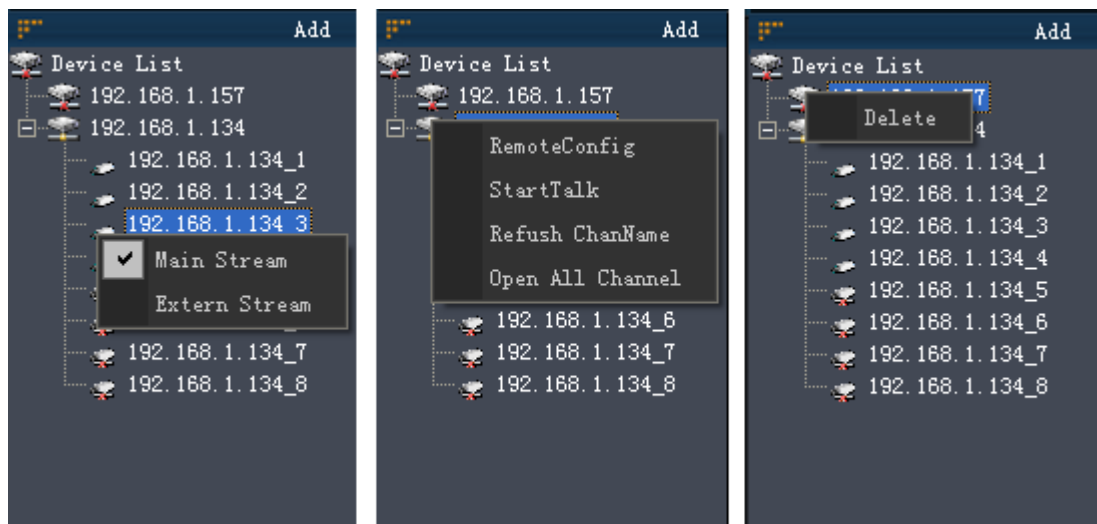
Add

Device List

192.168.1.157

192.168.1.134

192.168.1.134_1

192.168.1.134_2

192.168.1.134_3

Main Stream

Extern Stream

192.168.1.134_7

192.168.1.134_8

Add

Device List

192.168.1.157

RemoteConfig

StartTalk

Refush ChanName

Open All Channel

192.168.1.134_6

192.168.1.134_7

192.168.1.134_8

Add

Device List

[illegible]

Delete

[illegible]4

192.168.1.134_1

192.168.1.134_2

192.168.1.134_3

192.168.1.134_4

192.168.1.134_5

192.168.1.134_6

192.168.1.134_7

192.168.1.134_8